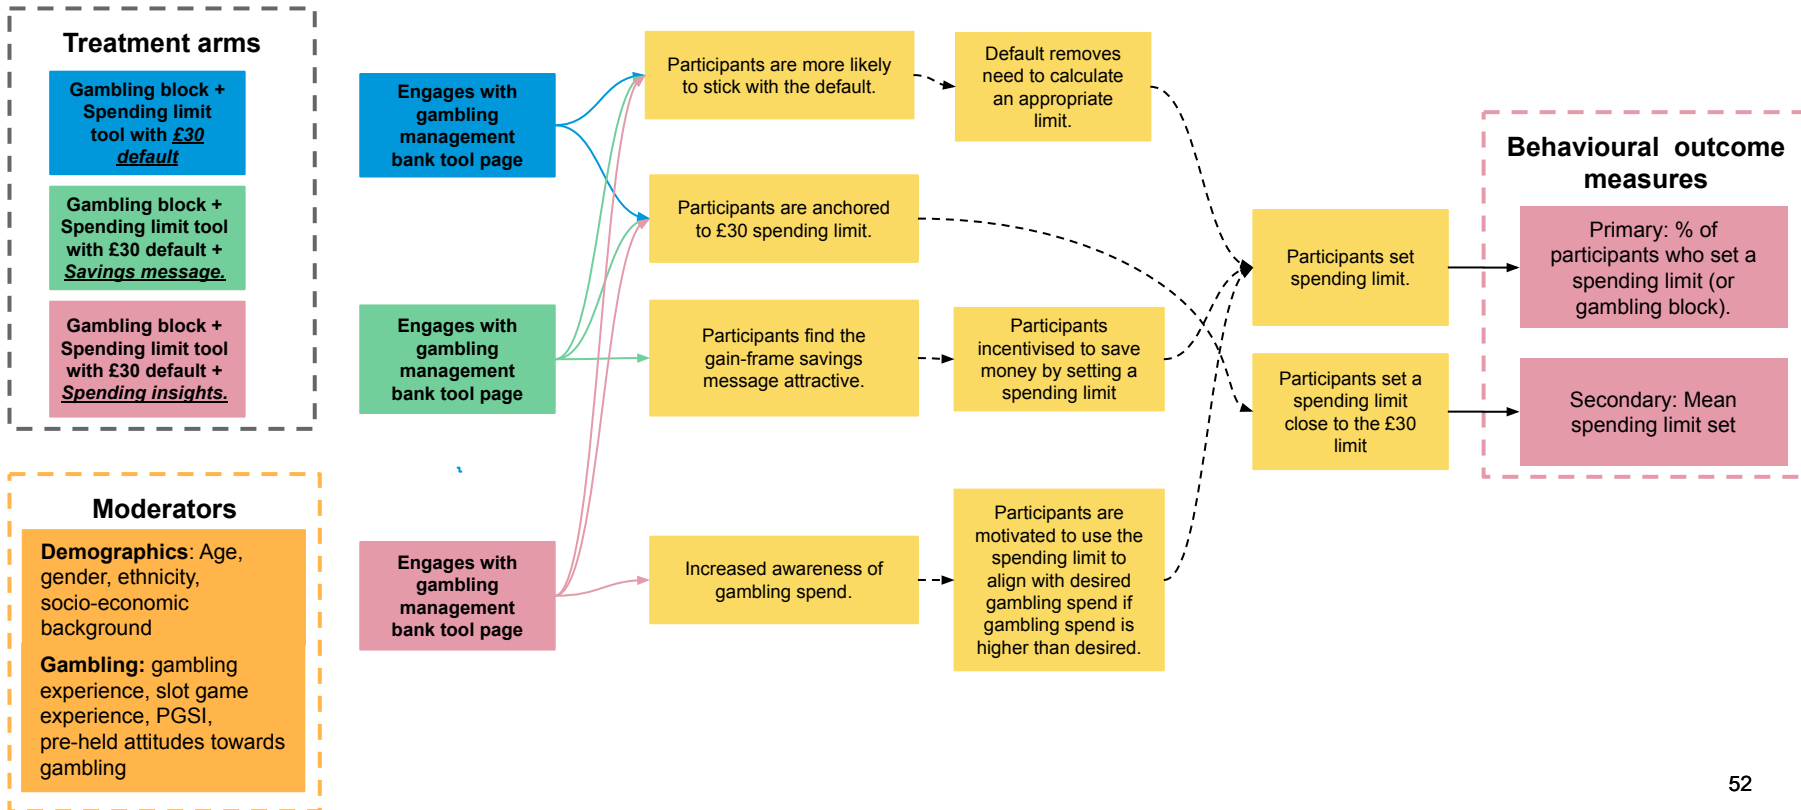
Treatment arms

Gambling block + Spending limit tool with £30 default

Gambling block + Spending limit tool with £30 default + Savings message.

Gambling block + Spending limit tool with £30 default + Spending insights.

Moderators

Demographics: Age, gender, ethnicity, socio-economic background

Gambling: gambling experience, slot game experience, PGSI, pre-held attitudes towards gambling

Engages with gambling management bank tool page

Engages with gambling management bank tool page

Engages with gambling management bank tool page

Participants are more likely to stick with the default.

Default removes need to calculate an appropriate limit.

Participants are anchored to £30 spending limit.

Participants find the gain-frame savings message attractive.

Participants incentivised to save money by setting a spending limit

Increased awareness of gambling spend.

Participants are motivated to use the spending limit to align with desired gambling spend if gambling spend is higher than desired.

Participants set spending limit.

Participants set a spending limit close to the £30 limit

Behavioural outcome measures

Primary: % of participants who set a spending limit (or gambling block).

Secondary: Mean spending limit set

52